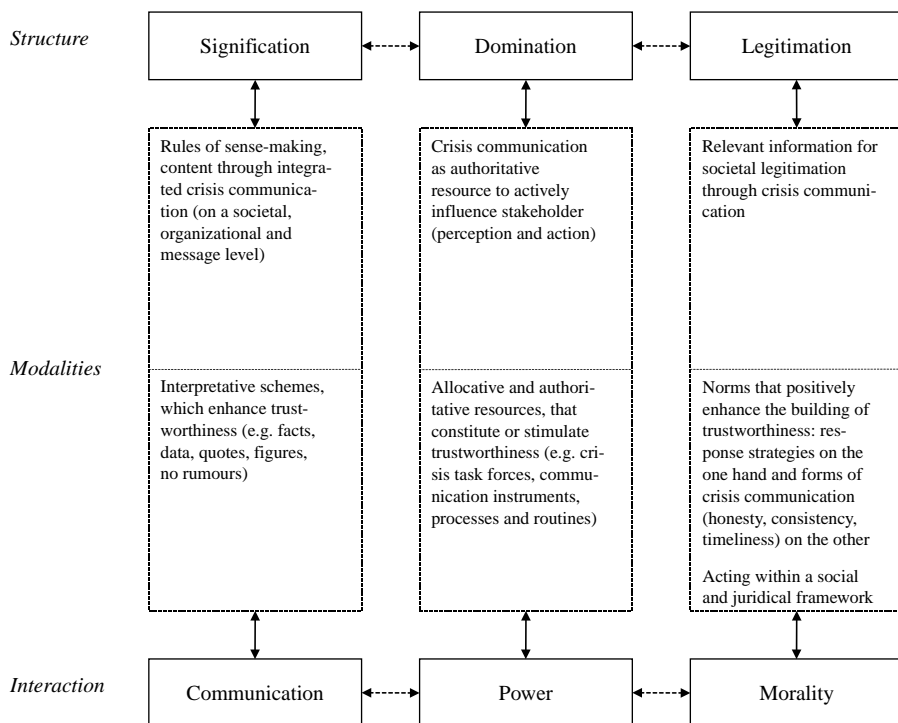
Structure

Signification

Domination

Legitimation

Rules of sense-making, content through integrated crisis communication (on a societal, organizational and message level)

Crisis communication as authoritative resource to actively influence stakeholder (perception and action)

Relevant information for societal legitimation through crisis communication

Modalities

Interpretative schemes, which enhance trustworthiness (e.g. facts, data, quotes, figures, no rumours)

Allocative and authoritative resources, that constitute or stimulate trustworthiness (e.g. crisis task forces, communication instruments, processes and routines)

Norms that positively enhance the building of trustworthiness: response strategies on the one hand and forms of crisis communication (honesty, consistency, timeliness) on the other

Acting within a social and juridical framework

Interaction

Communication

Power

Morality